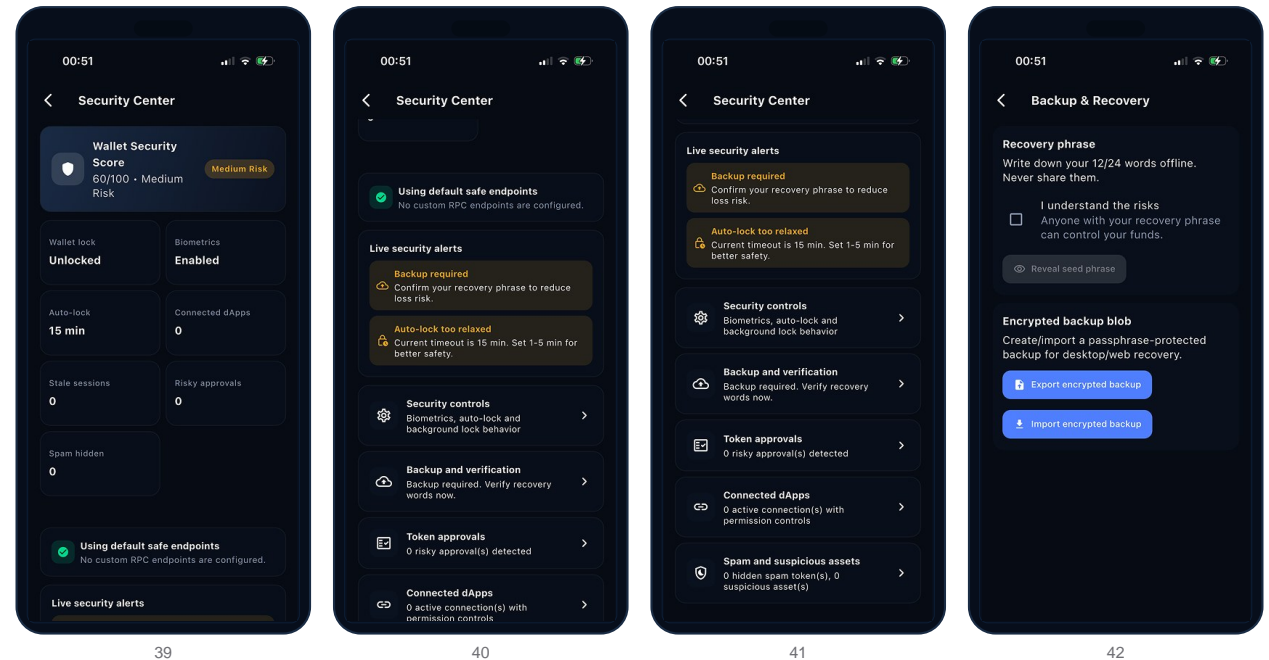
00:51

Security Center

Wallet Security Score
60/100 • Medium Risk
Medium Risk

Wallet lock
Unlocked

Biometrics
Enabled

Auto-lock
15 min

Connected dApps
0

Stale sessions
0

Risky approvals
0

Spam hidden
0

Using default safe endpoints
No custom RPC endpoints are configured.

Live security alerts

39

00:51

Security Center

Using default safe endpoints
No custom RPC endpoints are configured.

Live security alerts

Backup required
Confirm your recovery phrase to reduce loss risk.

Auto-lock too relaxed
Current timeout is 15 min. Set 1-5 min for better safety.

Security controls
Biometrics, auto-lock and background lock behavior

Backup and verification
Backup required. Verify recovery words now.

Token approvals
0 risky approval(s) detected

Connected dApps
0 active connection(s) with permission controls

40

00:51

Security Center

Live security alerts

Backup required
Confirm your recovery phrase to reduce loss risk.

Auto-lock too relaxed
Current timeout is 15 min. Set 1-5 min for better safety.

Security controls
Biometrics, auto-lock and background lock behavior

Backup and verification
Backup required. Verify recovery words now.

Token approvals
0 risky approval(s) detected

Connected dApps
0 active connection(s) with permission controls

Spam and suspicious assets
0 hidden spam token(s), 0 suspicious asset(s)

41

00:51

Backup & Recovery

Recovery phrase
Write down your 12/24 words offline. Never share them.

I understand the risks
Anyone with your recovery phrase can control your funds.

Reveal seed phrase

Encrypted backup blob
Create/import a passphrase-protected backup for desktop/web recovery.

Export encrypted backup

Import encrypted backup

42